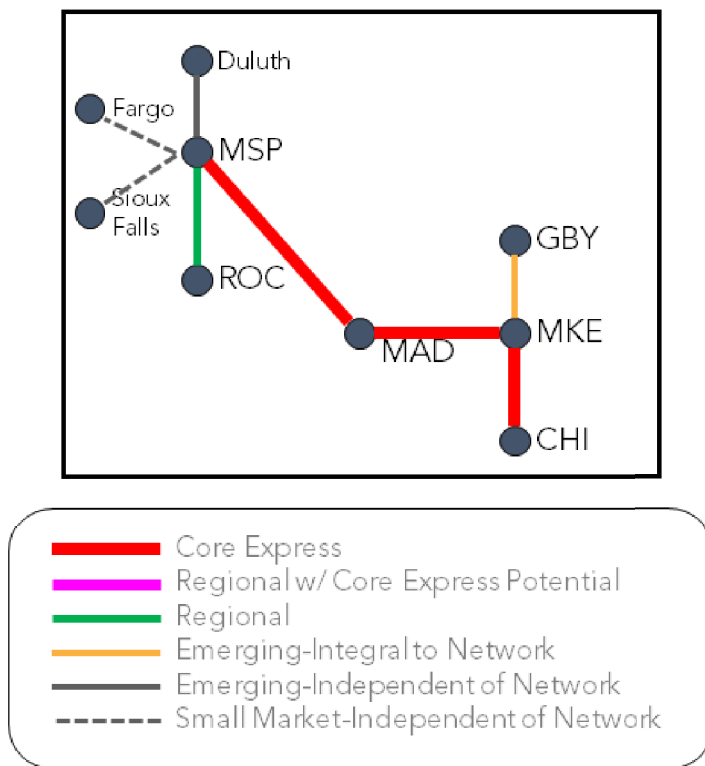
Duluth
Fargo
MSP
Sioux Falls
GBY
ROC
MAD
MKE
CHI

Core Express
Regional w/ Core Express Potential
Regional
Emerging-Integral to Network
Emerging-Independent of Network
Small Market-Independent of Network